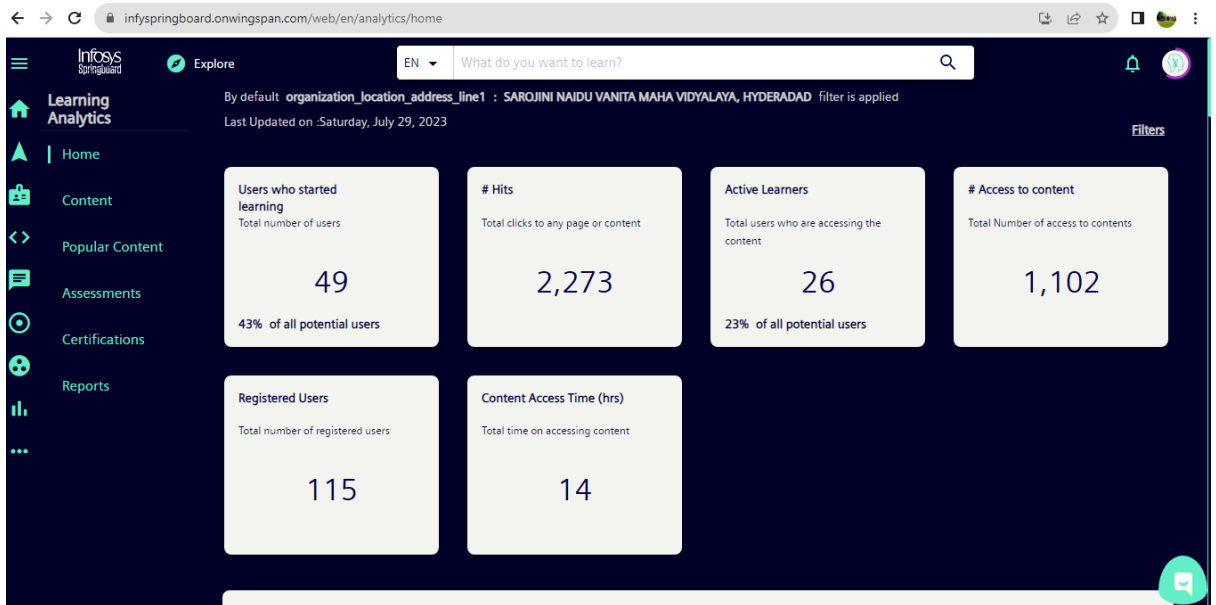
infyspringboard.onwingspan.com/web/en/analytics/home

Infosys Springboard

Explore

EN

What do you want to learn?

Learning Analytics

Home

Content

Popular Content

Assessments

Certifications

Reports

By default **organization_location_address_line1 : SAROJINI NAIDU VANITA MAHA VIDYALAYA, HYDERADAD** filter is applied

Last Updated on :Saturday, July 29, 2023

Filters

Users who started learning
Total number of users
49
43% of all potential users

# Hits
Total clicks to any page or content
2,273

Active Learners
Total users who are accessing the content
26
23% of all potential users

# Access to content
Total Number of access to contents
1,102

Registered Users
Total number of registered users
115

Content Access Time (hrs)
Total time on accessing content
14